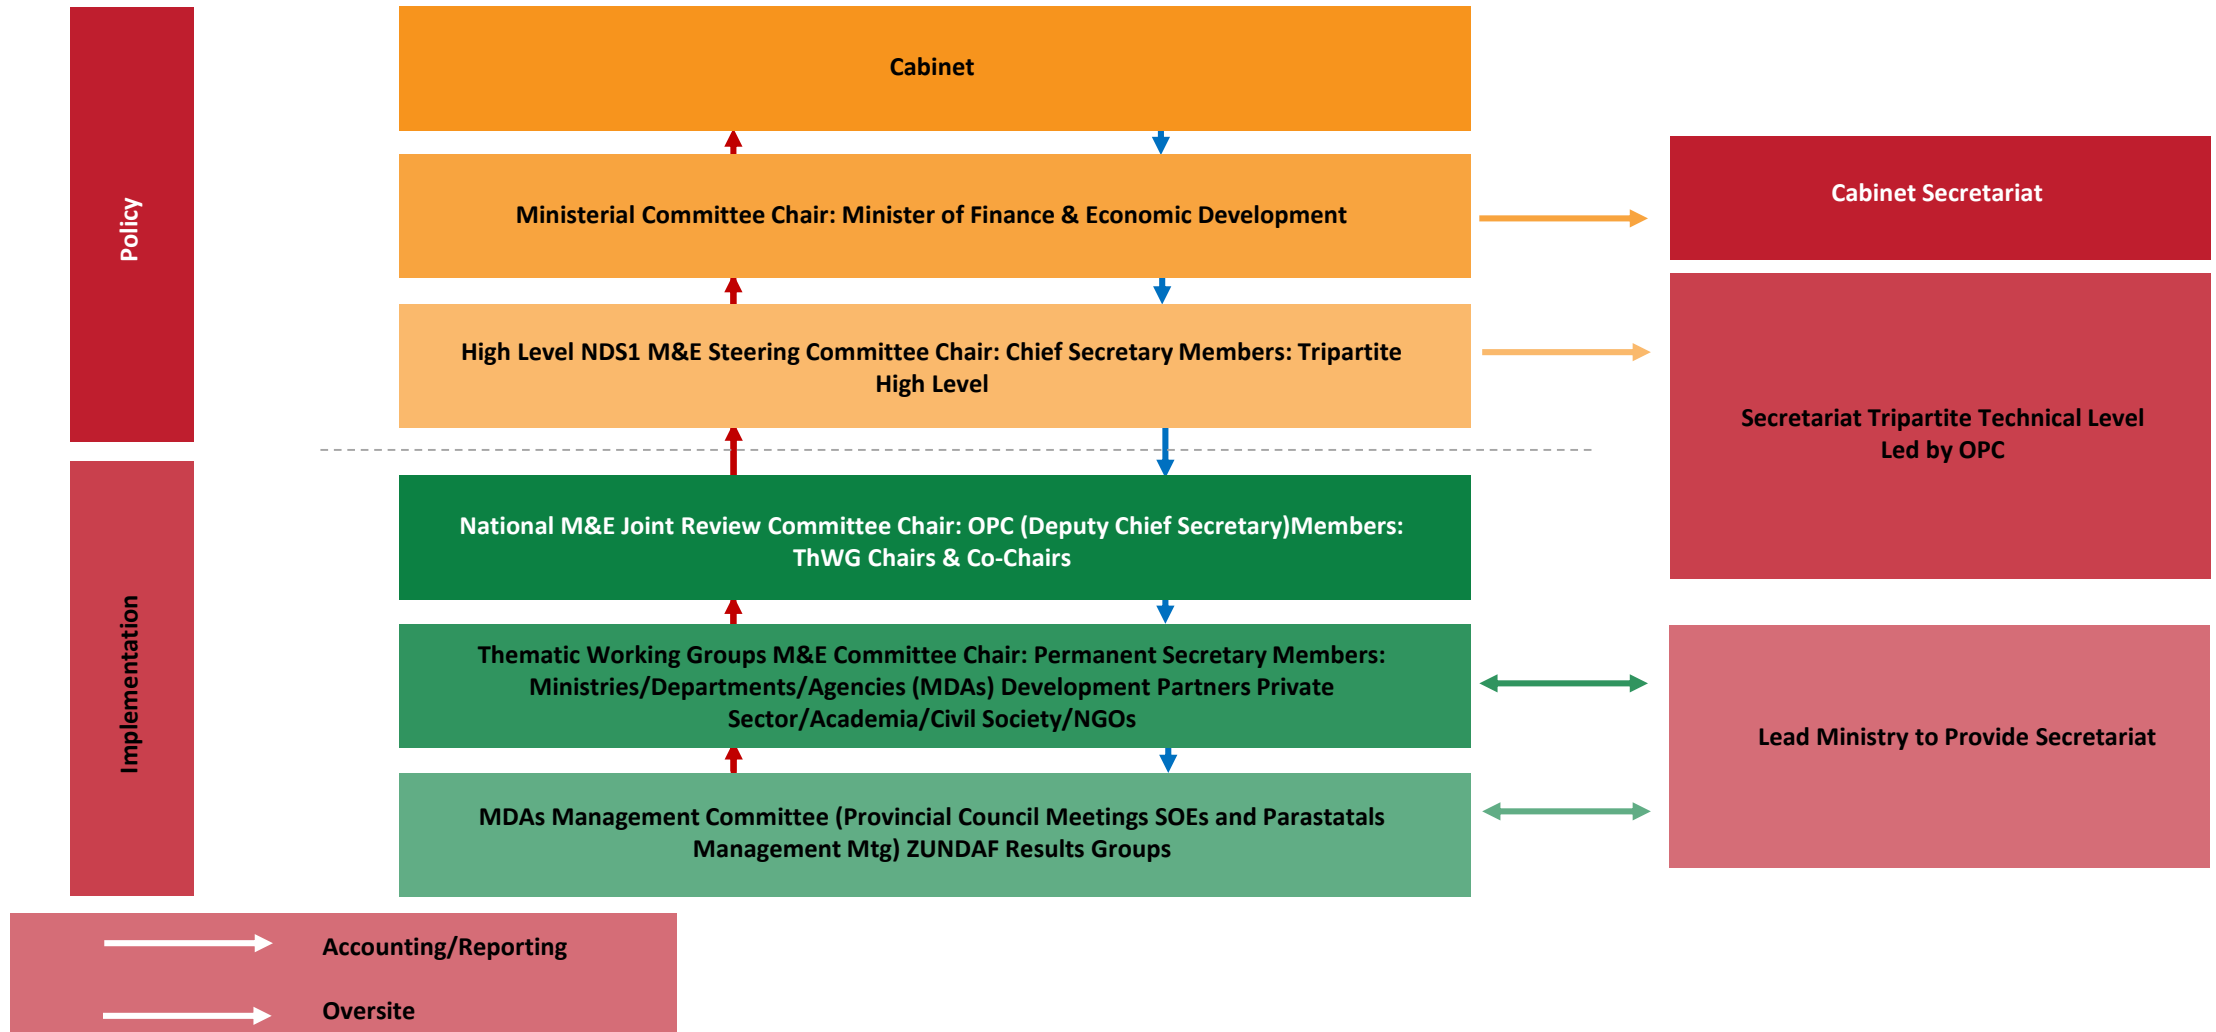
Policy

Implementation

Cabinet

Ministerial Committee Chair: Minister of Finance & Economic Development

High Level NDS1 M&E Steering Committee Chair: Chief Secretary Members: Tripartite High Level

National M&E Joint Review Committee Chair: OPC (Deputy Chief Secretary)Members: ThWG Chairs & Co-Chairs

Thematic Working Groups M&E Committee Chair: Permanent Secretary Members: Ministries/Departments/Agencies (MDAs) Development Partners Private Sector/Academia/Civil Society/NGOs

MDAs Management Committee (Provincial Council Meetings SOEs and Parastatals Management Mtg) ZUNDAF Results Groups

Cabinet Secretariat

Secretariat Tripartite Technical Level Led by OPC

Lead Ministry to Provide Secretariat

Accounting/Reporting

Oversite